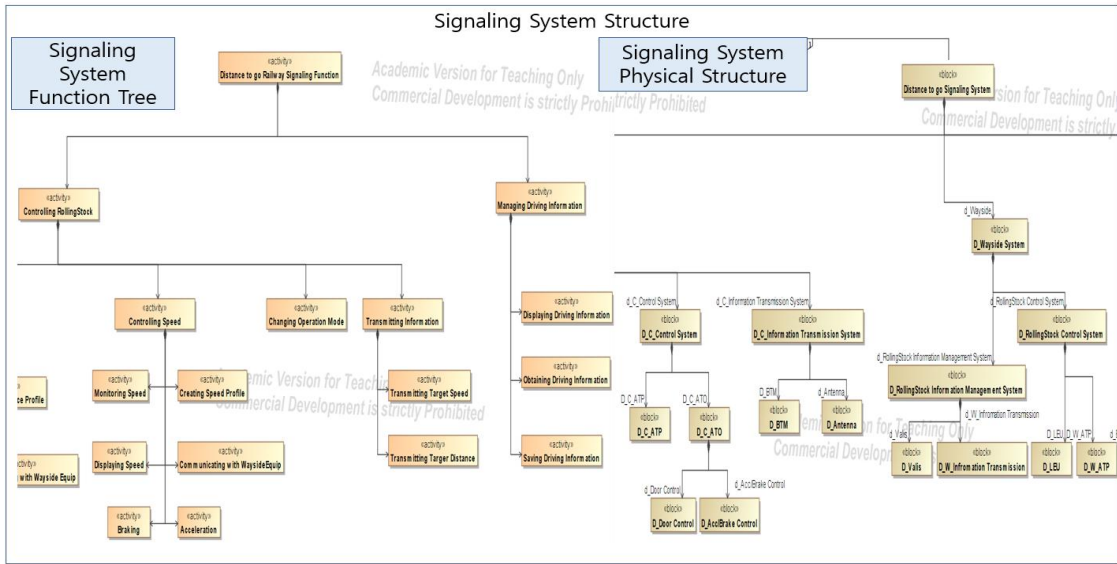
Signaling System Structure

Signaling System Function Tree

«activity»
Distance to go Railway Signaling Function

Academic Version for Teaching Only
Commercial Development is strictly Prohibited

«activity»
Controlling RollingStock

«activity»
Managing Driving Information

«activity»
Controlling Speed

«activity»
Changing Operation Mode

«activity»
Transmitting Information

«activity»
Displaying Driving Information

«activity»
Obtaining Driving Information

«activity»
Saving Driving Information

ce Profile

«activity»
with Wayside Equip

«activity»
Monitoring Speed

«activity»
Creating Speed Profile

«activity»
Displaying Speed

«activity»
Communicating with WaysideEquip

«activity»
Braking

«activity»
Acceleration

«activity»
Transmitting Target Speed

«activity»
Transmitting Targer Distance

Academic Version for Teaching Only
Commercial Development is strictly Prohibited

Signaling System Physical Structure

«block»
Distance to go Signaling System

Academic Version for Teaching Only
Commercial Development is strictly

d_Wayside

«block»
D_Wayside System

d_C_Control System

d_C_Information Transmission System

d_RollingStock Control System

«block»
D_C_Control System

«block»
D_C_Information Transmission System

«block»
D_RollingStock Control System

d_RollingStock Information Management System

«block»
D_RollingStock Information Management System

d_C_ATP

d_C_ATO

d_BTM

d_Antenna

d_W_Infromation Transmission

«block»
D_C_ATP

«block»
D_C_ATO

«block»
D_BTM

«block»
D_Antenna

d_Valis

d_LEU

d_W_ATP

«block»
D_Valis

«block»
D_W_Infromation Transmission

«block»
D_LEU

«block»
D_W_ATP

Academic Version for Teaching Only
Commercial Development

d_Door Control

d_Acc/Brake Control

«block»
D_Door Control

«block»
D_Acc/Brake Control